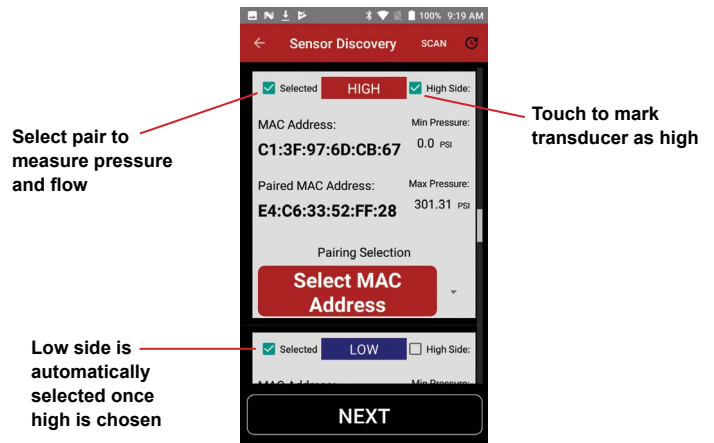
100% 9:19 AM

Sensor Discovery SCAN

Selected HIGH High Side:

Touch to mark transducer as high

Select pair to measure pressure and flow

MAC Address:

Min Pressure:

C1:3F:97:6D:CB:67

0.0 PSI

Paired MAC Address:

Max Pressure:

E4:C6:33:52:FF:28

301.31 PSI

Pairing Selection

Select MAC Address

Low side is automatically selected once high is chosen

Selected LOW High Side:

MAC Address: Min Pressure:

NEXT